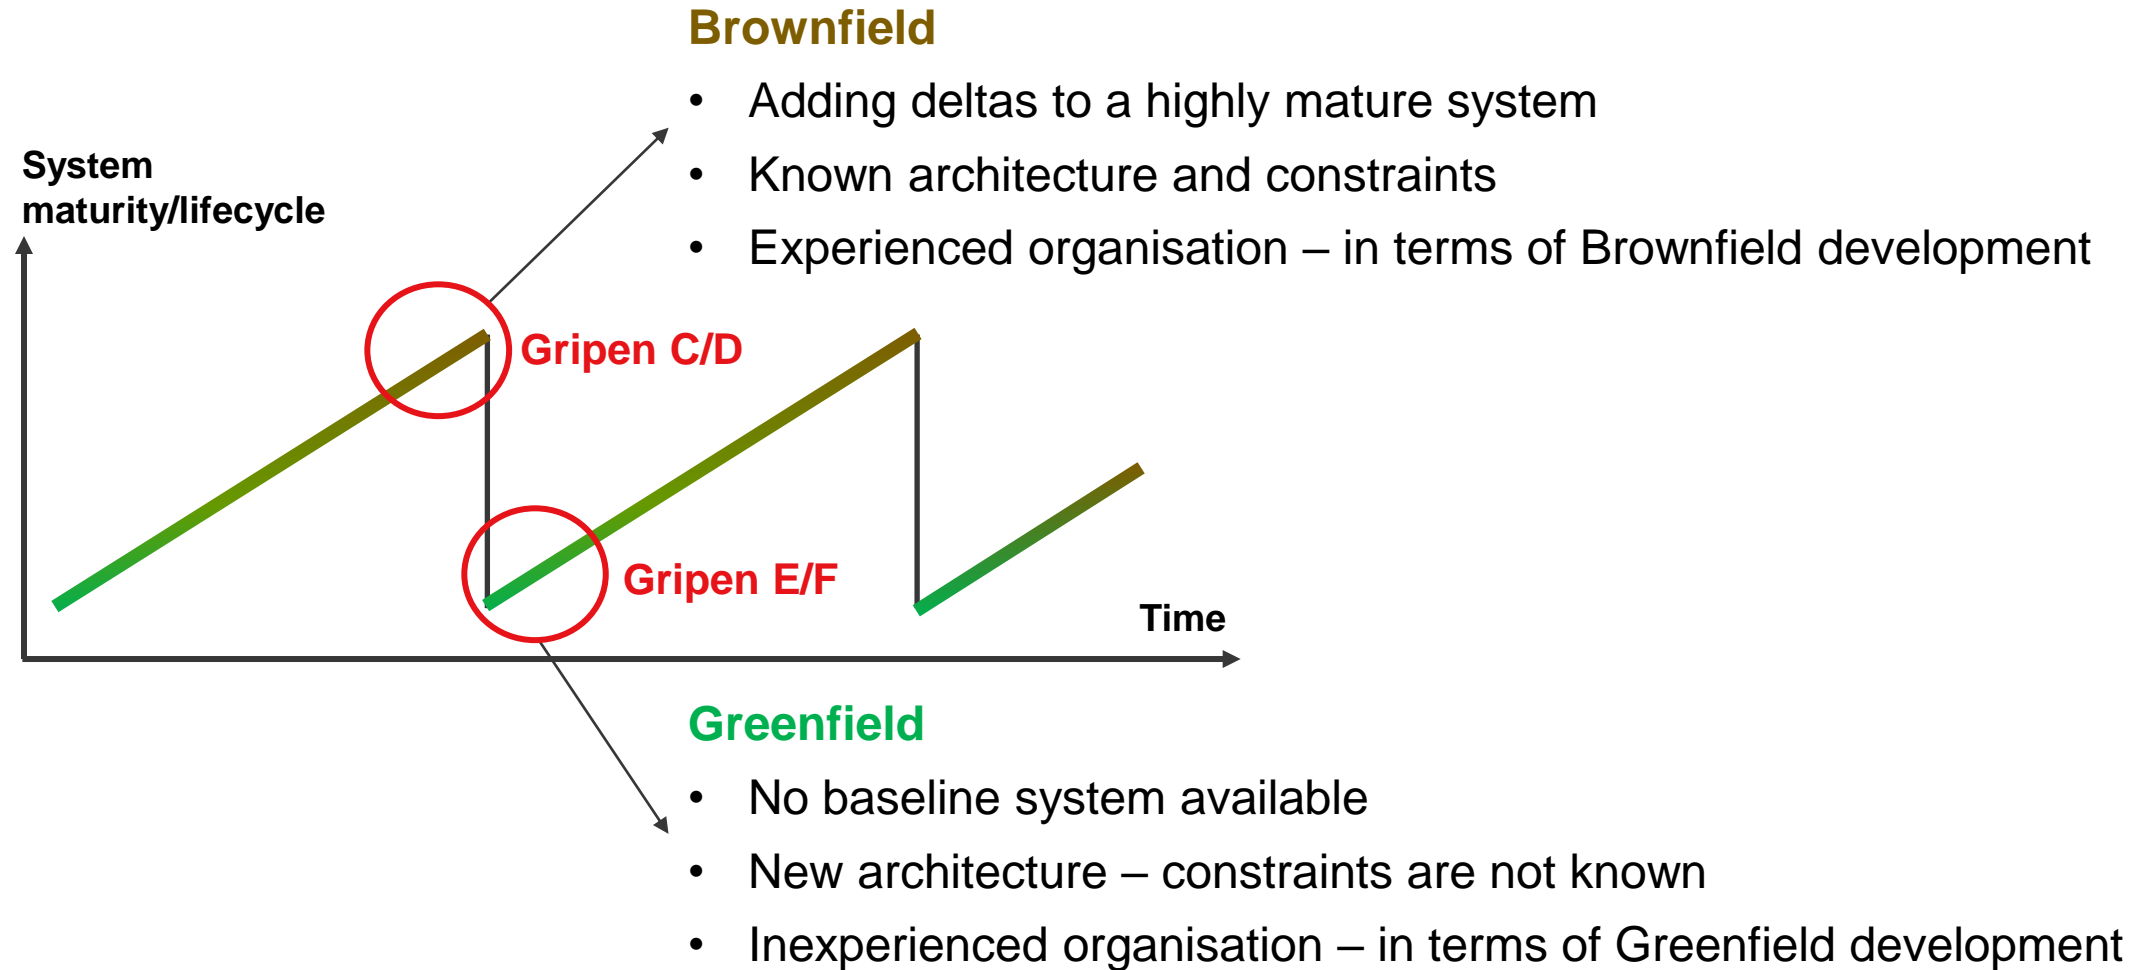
Brownfield

- Adding deltas to a highly mature system
- Known architecture and constraints
- Experienced organisation – in terms of Brownfield development

System maturity/lifecycle

Gripen C/D

Gripen E/F

Time

Greenfield

- No baseline system available
- New architecture – constraints are not known
- Inexperienced organisation – in terms of Greenfield development